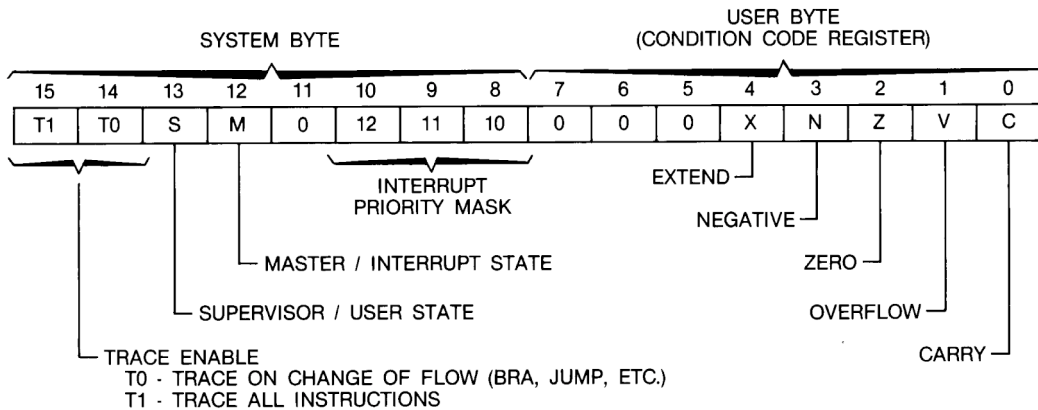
SYSTEM BYTE

USER BYTE
(CONDITION CODE REGISTER)

| 15 | 14 | 13 | 12 | 11 | 10 | 9 | 8 | 7 | 6 | 5 | 4 | 3 | 2 | 1 | 0 |
|---|---|---|---|---|---|---|---|---|---|---|---|---|---|---|---|
| T1 | T0 | S | M | 0 | 12 | 11 | 10 | 0 | 0 | 0 | X | N | Z | V | C |

INTERRUPT PRIORITY MASK

EXTEND

NEGATIVE

ZERO

OVERFLOW

CARRY

MASTER / INTERRUPT STATE

SUPERVISOR / USER STATE

TRACE ENABLE
T0 - TRACE ON CHANGE OF FLOW (BRA, JUMP, ETC.)
T1 - TRACE ALL INSTRUCTIONS